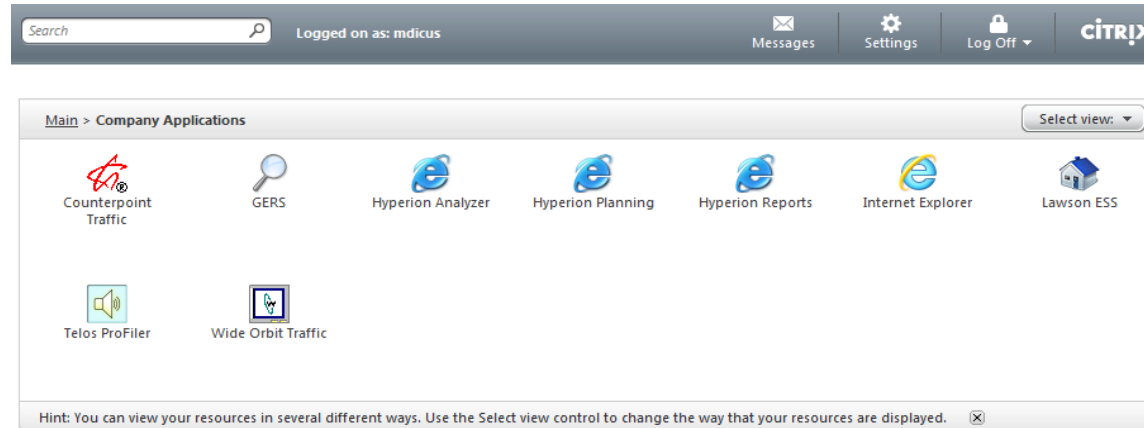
Search

Logged on as: mdicus

Messages

Settings

Log Off

CITRIX

Main > Company Applications

Select view:

Counterpoint Traffic

GERS

Hyperion Analyzer

Hyperion Planning

Hyperion Reports

Internet Explorer

Lawson ESS

Telos ProFiler

Wide Orbit Traffic

Hint: You can view your resources in several different ways. Use the Select view control to change the way that your resources are displayed.